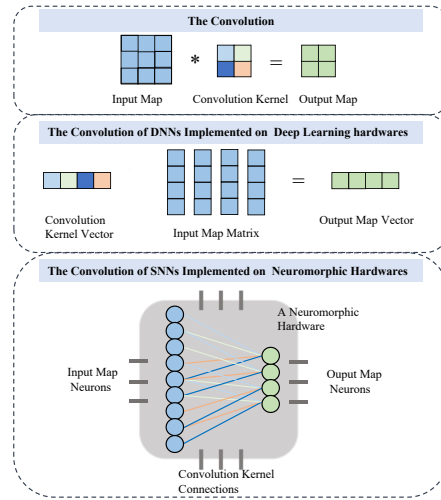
The Convolution

*

=

Input Map

Convolution Kernel

Output Map

The Convolution of DNNs Implemented on Deep Learning hardwares

=

Convolution Kernel Vector

Input Map Matrix

Output Map Vector

The Convolution of SNNs Implemented on Neuromorphic Hardwares

A Neuromorphic Hardware

Input Map Neurons

Ouput Map Neurons

Convolution Kernel Connections